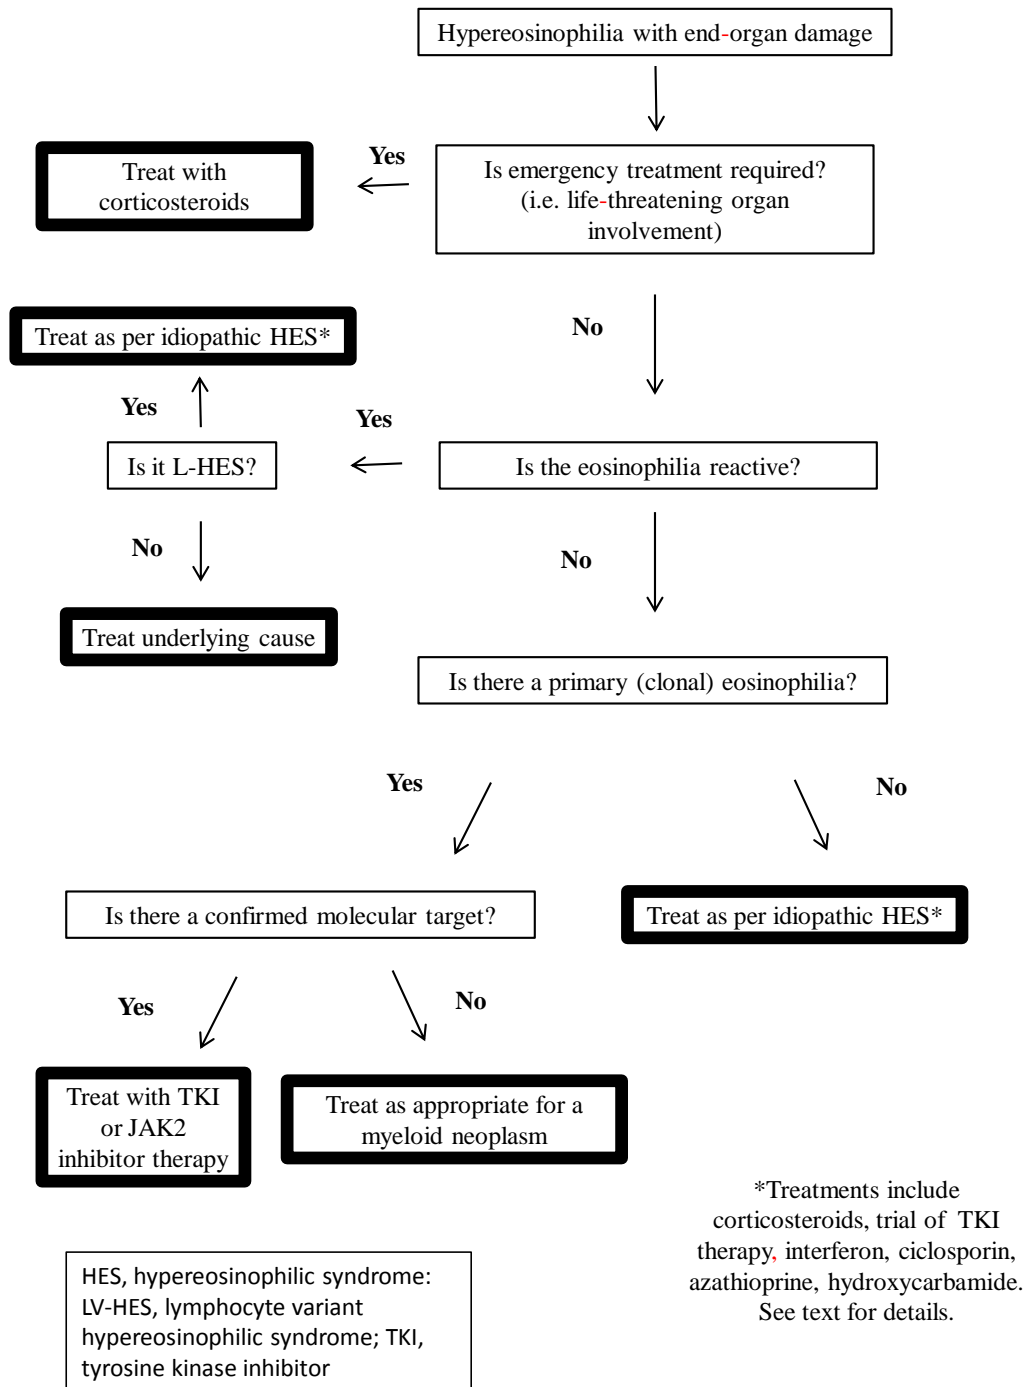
Hypereosinophilia with end-organ damage

Is emergency treatment required? (i.e. life-threatening organ involvement)

Yes

Treat with corticosteroids

No

Is the eosinophilia reactive?

Yes

Is it L-HES?

Yes

Treat as per idiopathic HES*

No

Treat underlying cause

No

Is there a primary (clonal) eosinophilia?

Yes

No

Is there a confirmed molecular target?

Treat as per idiopathic HES*

Yes

No

Treat with TKI or JAK2 inhibitor therapy

Treat as appropriate for a myeloid neoplasm

*Treatments include corticosteroids, trial of TKI therapy, interferon, ciclosporin, azathioprine, hydroxycarbamide. See text for details.

HES, hypereosinophilic syndrome: LV-HES, lymphocyte variant hypereosinophilic syndrome; TKI, tyrosine kinase inhibitor